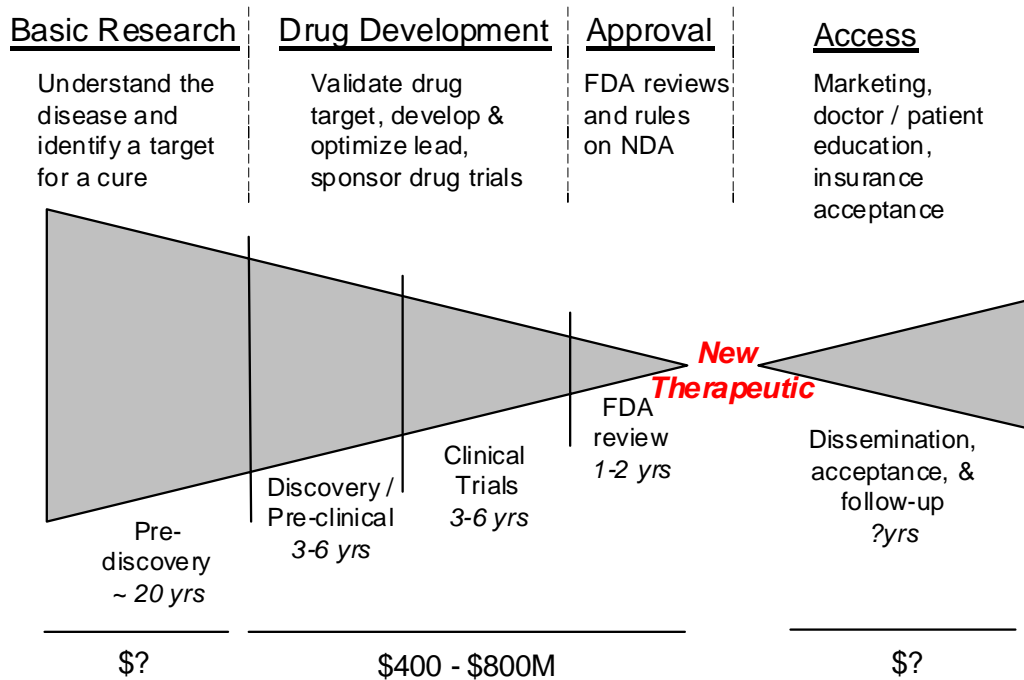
Basic Research

Understand the disease and identify a target for a cure

Drug Development

Validate drug target, develop & optimize lead, sponsor drug trials

Approval

FDA reviews and rules on NDA

Access

Marketing, doctor / patient education, insurance acceptance

New Therapeutic

Pre-discovery
~ 20 yrs

Discovery / Pre-clinical
3-6 yrs

Clinical Trials
3-6 yrs

FDA review
1-2 yrs

Dissemination, acceptance, & follow-up
?yrs

$?

$400 - $800M

$?